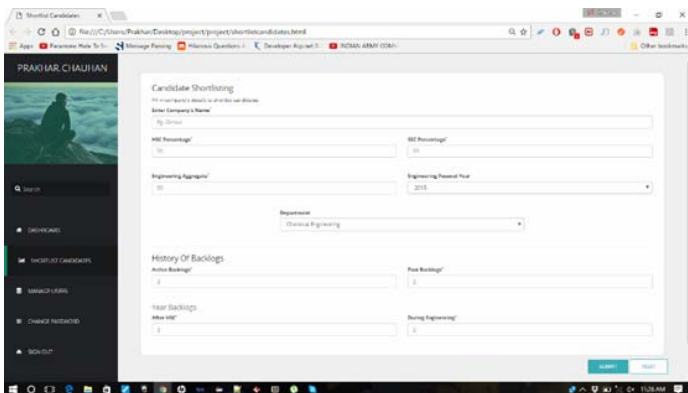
Shortlist Candidates ×

file:///C:/Users/Prakhar/Desktop/project/project/shortlistcandidates.html

Apps Paranoma Mode To S... Message Passing Hilarious Questions... Developer Apps... INDIAN ARMY COM... Other bookmarks

PRAKHAR CHAUHAN

Search

DASHBOARD

SHORTLIST CANDIDATES

MANAGE USERS

CHANGE PASSWORD

SIGN OUT

Candidate Shortlisting

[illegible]

Enter Company's Name*

Eg. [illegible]

HSC Percentage*

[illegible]

SSC Percentage*

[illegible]

Engineering Aggregate*

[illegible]

Engineering Passout Year

2015

Department

Chemical Engineering

History Of Backlogs

Active Backlogs*

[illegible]

Past Backlogs*

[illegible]

Year Backlogs

After HSC*

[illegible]

During Engineering*

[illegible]

SUBMIT

RESET

11:26 AM